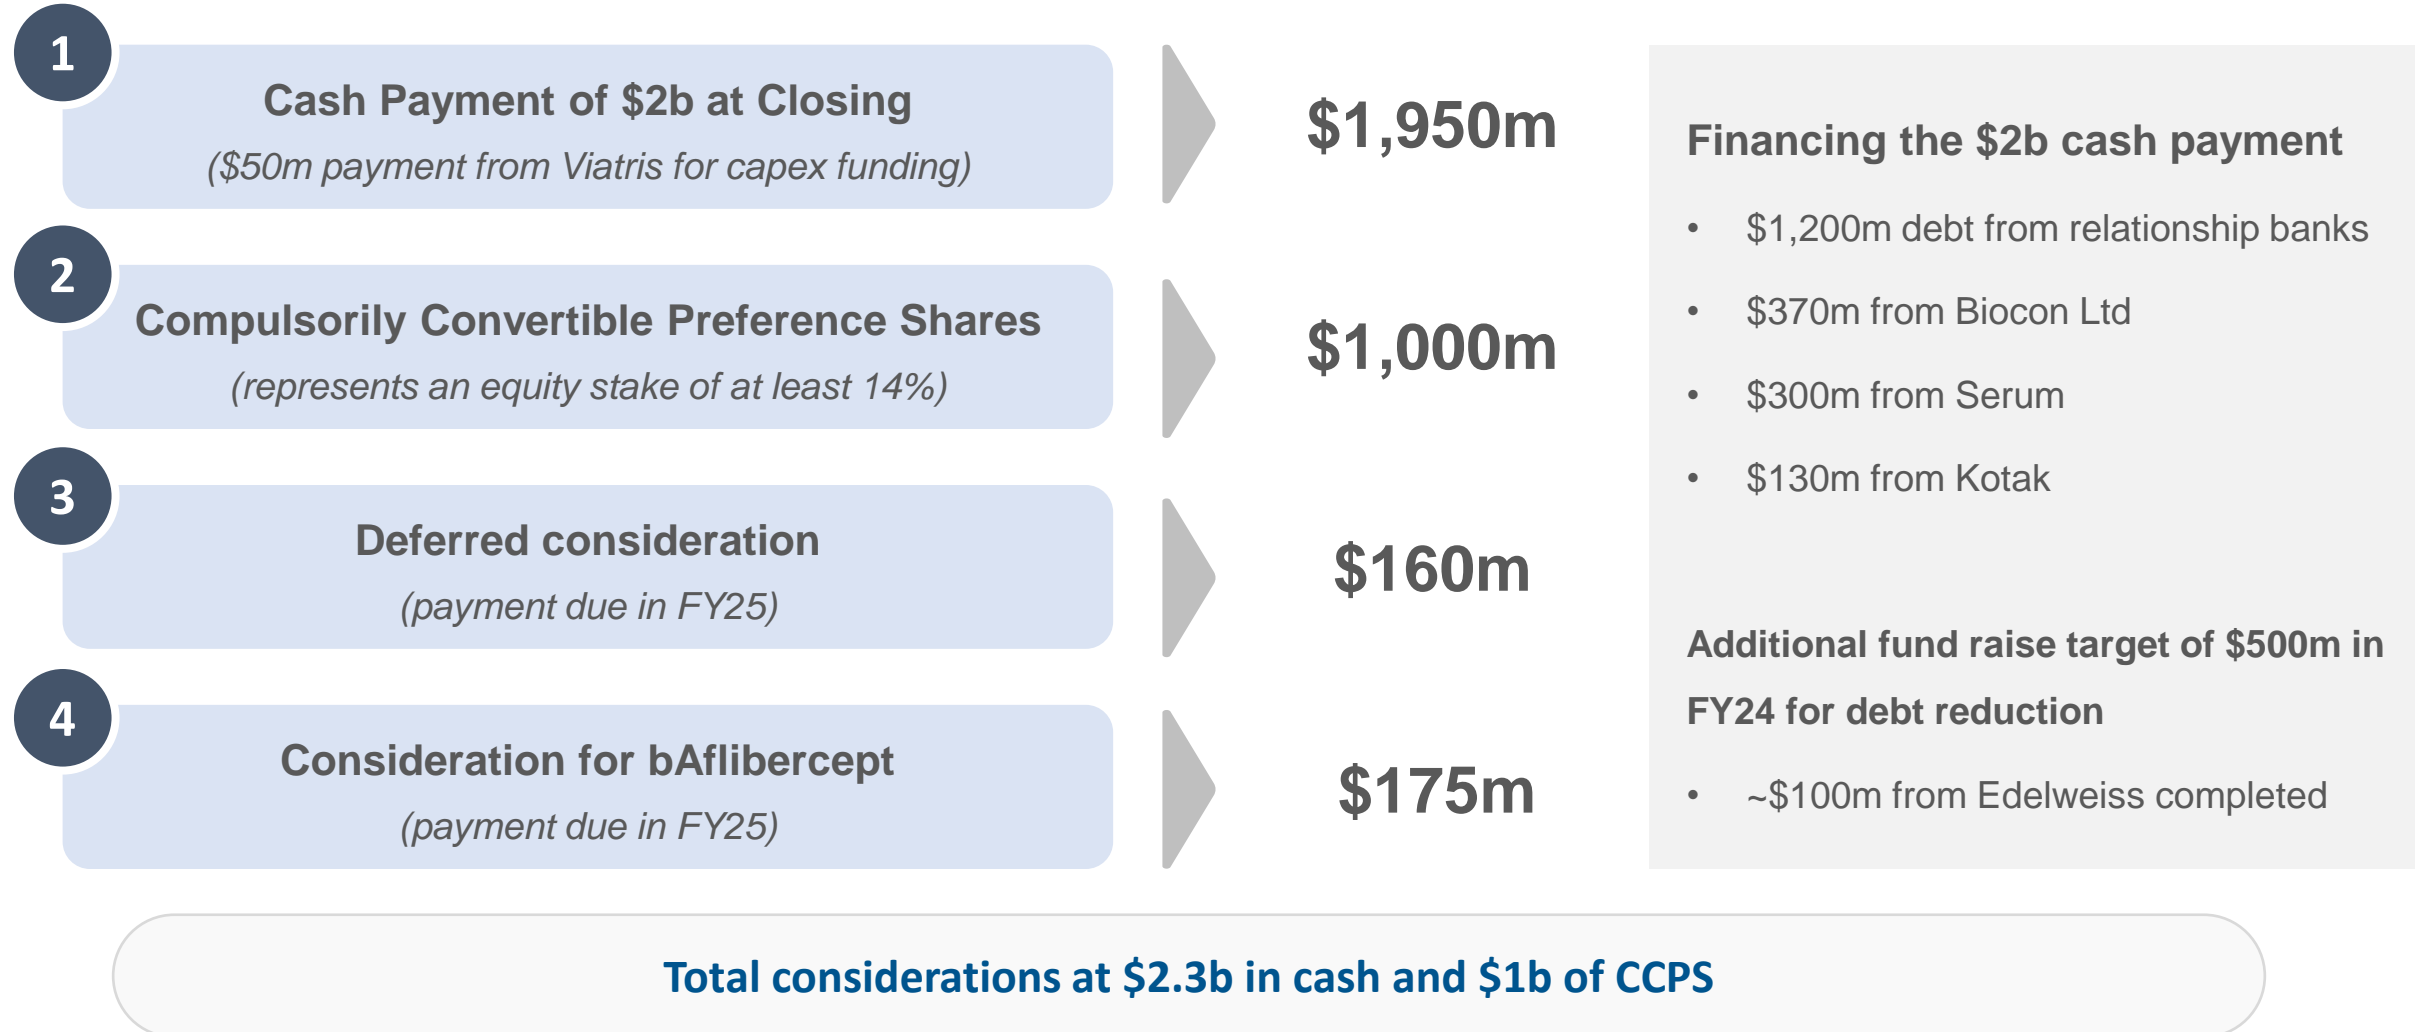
1
Cash Payment of \$2b at Closing
(\$50m payment from Viatris for capex funding)

\$1,950m

2
Compulsorily Convertible Preference Shares
(represents an equity stake of at least 14%)

\$1,000m

3
Deferred consideration
(payment due in FY25)

\$160m

4
Consideration for bAflibercept
(payment due in FY25)

\$175m

Financing the \$2b cash payment

- \$1,200m debt from relationship banks
- \$370m from Biocon Ltd
- \$300m from Serum
- \$130m from Kotak

Additional fund raise target of \$500m in FY24 for debt reduction

- ~\$100m from Edelweiss completed

Total considerations at \$2.3b in cash and \$1b of CCPS